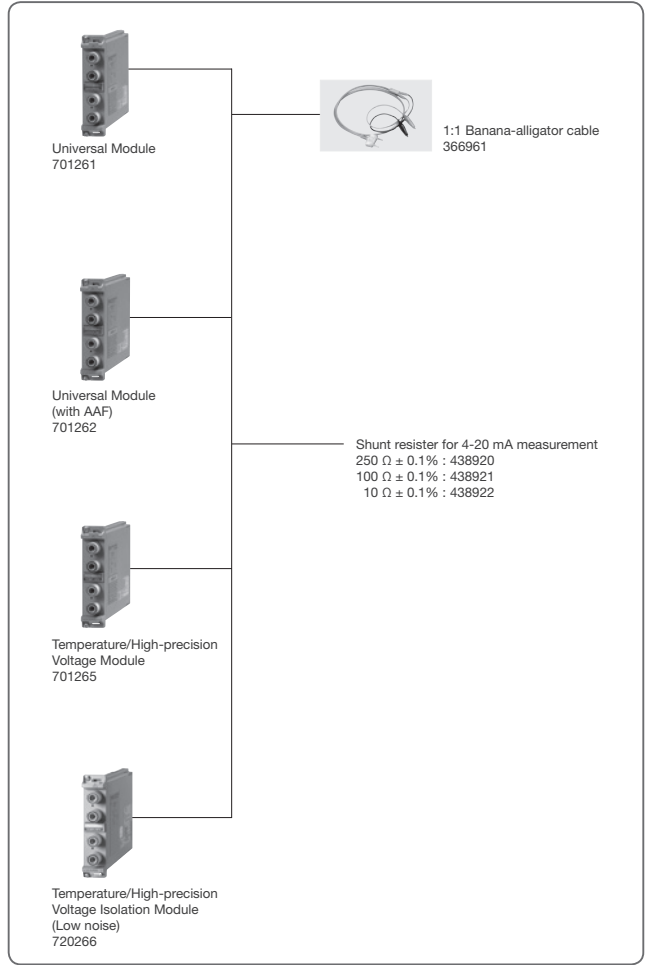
Universal Module
701261

1:1 Banana-alligator cable
366961

Universal Module
(with AAF)
701262

Shunt resister for 4-20 mA measurement
250 $\Omega \pm 0.1\%$ : 438920
100 $\Omega \pm 0.1\%$ : 438921
10 $\Omega \pm 0.1\%$ : 438922

Temperature/High-precision
Voltage Module
701265

Temperature/High-precision
Voltage Isolation Module
(Low noise)
720266